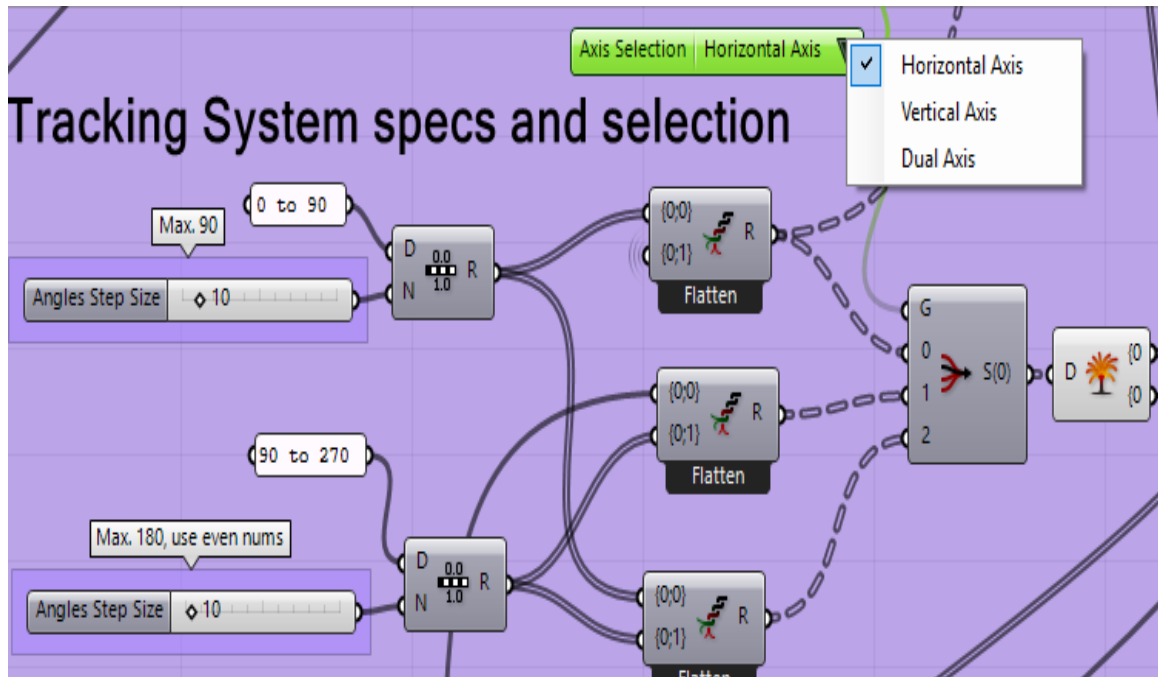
Axis Selection Horizontal Axis

✓ Horizontal Axis
Vertical Axis
Dual Axis

Tracking System specs and selection

0 to 90

Max. 90

Angles Step Size ◇ 10

D 0.0 1.0 R
N

{0;0}
{0;1} R
Flatten

{0;0}
{0;1} R
Flatten

G
0
1 S(0)
2

D {0
{0

90 to 270

Max. 180, use even nums

Angles Step Size ◇10

D 0.0 1.0 R
N

{0;0}
{0;1} R
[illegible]